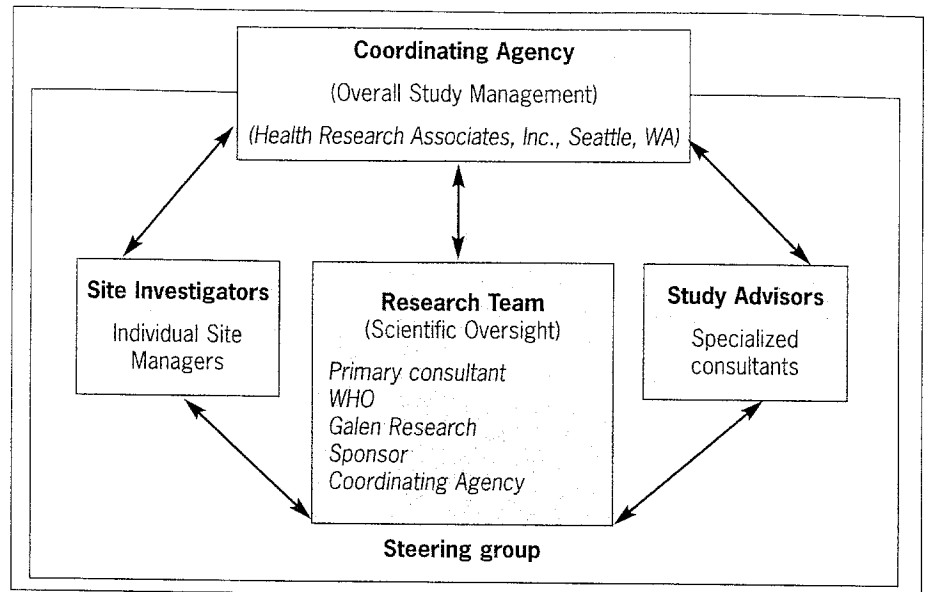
Coordinating Agency
(Overall Study Management)
(Health Research Associates, Inc., Seattle, WA)

Site Investigators
Individual Site Managers

Research Team
(Scientific Oversight)
Primary consultant
WHO
Galen Research
Sponsor
Coordinating Agency

Study Advisors
Specialized consultants

Steering group